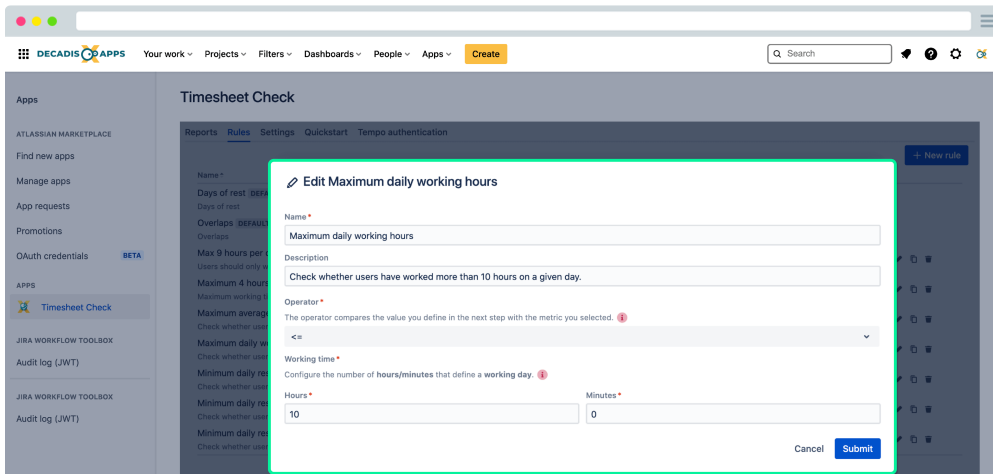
DECADIS APPS Your work Projects Filters Dashboards People Apps Create

Search

Apps

ATLASSIAN MARKETPLACE

Find new apps

Manage apps

App requests

Promotions

OAuth credentials BETA

APPS

Timesheet Check

JIRA WORKFLOW TOOLBOX

Audit log (JWT)

JIRA WORKFLOW TOOLBOX

Audit log (JWT)

Timesheet Check

Reports Rules Settings Quickstart Tempo authentication

+ New rule

Name

Days of rest DEFA

Days of rest

Overlaps DEFAUL

Overlaps

Max 9 hours per

Users should only w

Maximum 4 hours

Maximum working t

Maximum average

Check whether user

Maximum daily w

Check whether user

Minimum daily re

Check whether user

Minimum daily re

Check whether user

Minimum daily re

Check whether user

Edit Maximum daily working hours

Name *

Maximum daily working hours

Description

Check whether users have worked more than 10 hours on a given day.

Operator *

The operator compares the value you define in the next step with the metric you selected.

<=

Working time *

Configure the number of hours/minutes that define a working day.

Hours *

10

Minutes *

0

Cancel Submit